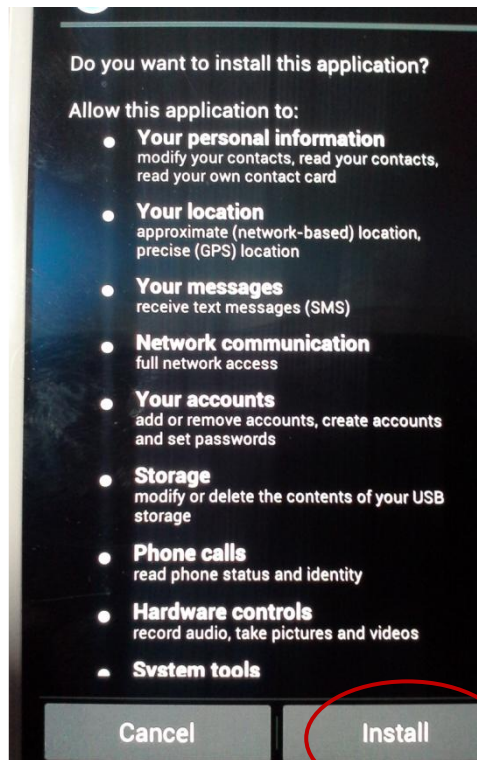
Do you want to install this application?

Allow this application to:

- **Your personal information**
modify your contacts, read your contacts, read your own contact card

- **Your location**
approximate (network-based) location, precise (GPS) location

- **Your messages**
receive text messages (SMS)

- **Network communication**
full network access

- **Your accounts**
add or remove accounts, create accounts and set passwords

- **Storage**
modify or delete the contents of your USB storage

- **Phone calls**
read phone status and identity

- **Hardware controls**
record audio, take pictures and videos

- **System tools**

Cancel

Install